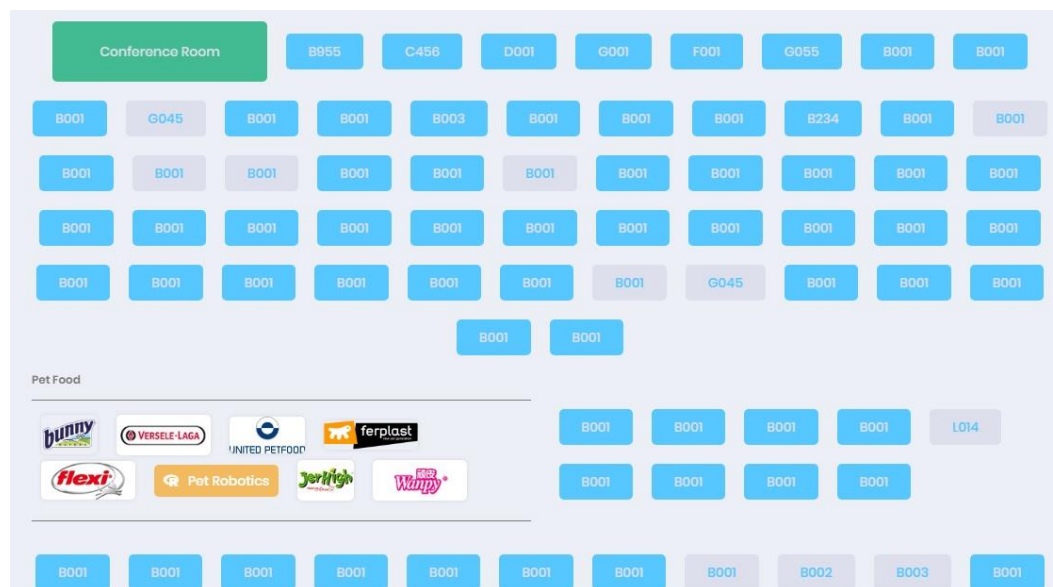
Conference Room B955 C456 D001 G001 F001 G055 B001 B001

B001 G045 B001 B001 B003 B001 B001 B001 B234 B001 B001

B001 B001 B001 B001 B001 B001 B001 B001 B001 B001 B001

B001 B001 B001 B001 B001 B001 B001 B001 B001 B001 B001

B001 B001 B001 B001 B001 B001 B001 G045 B001 B001 B001

B001 B001

Pet Food

bunny VERSELE-LAGA UNITED PETFOOD ferplast
flexi Pet Robotics JerHigh Wanpy

B001 B001 B001 B001 L014
B001 B001 B001 B001

B001 B001 B001 B001 B001 B001 B001 B001 B002 B003 B001